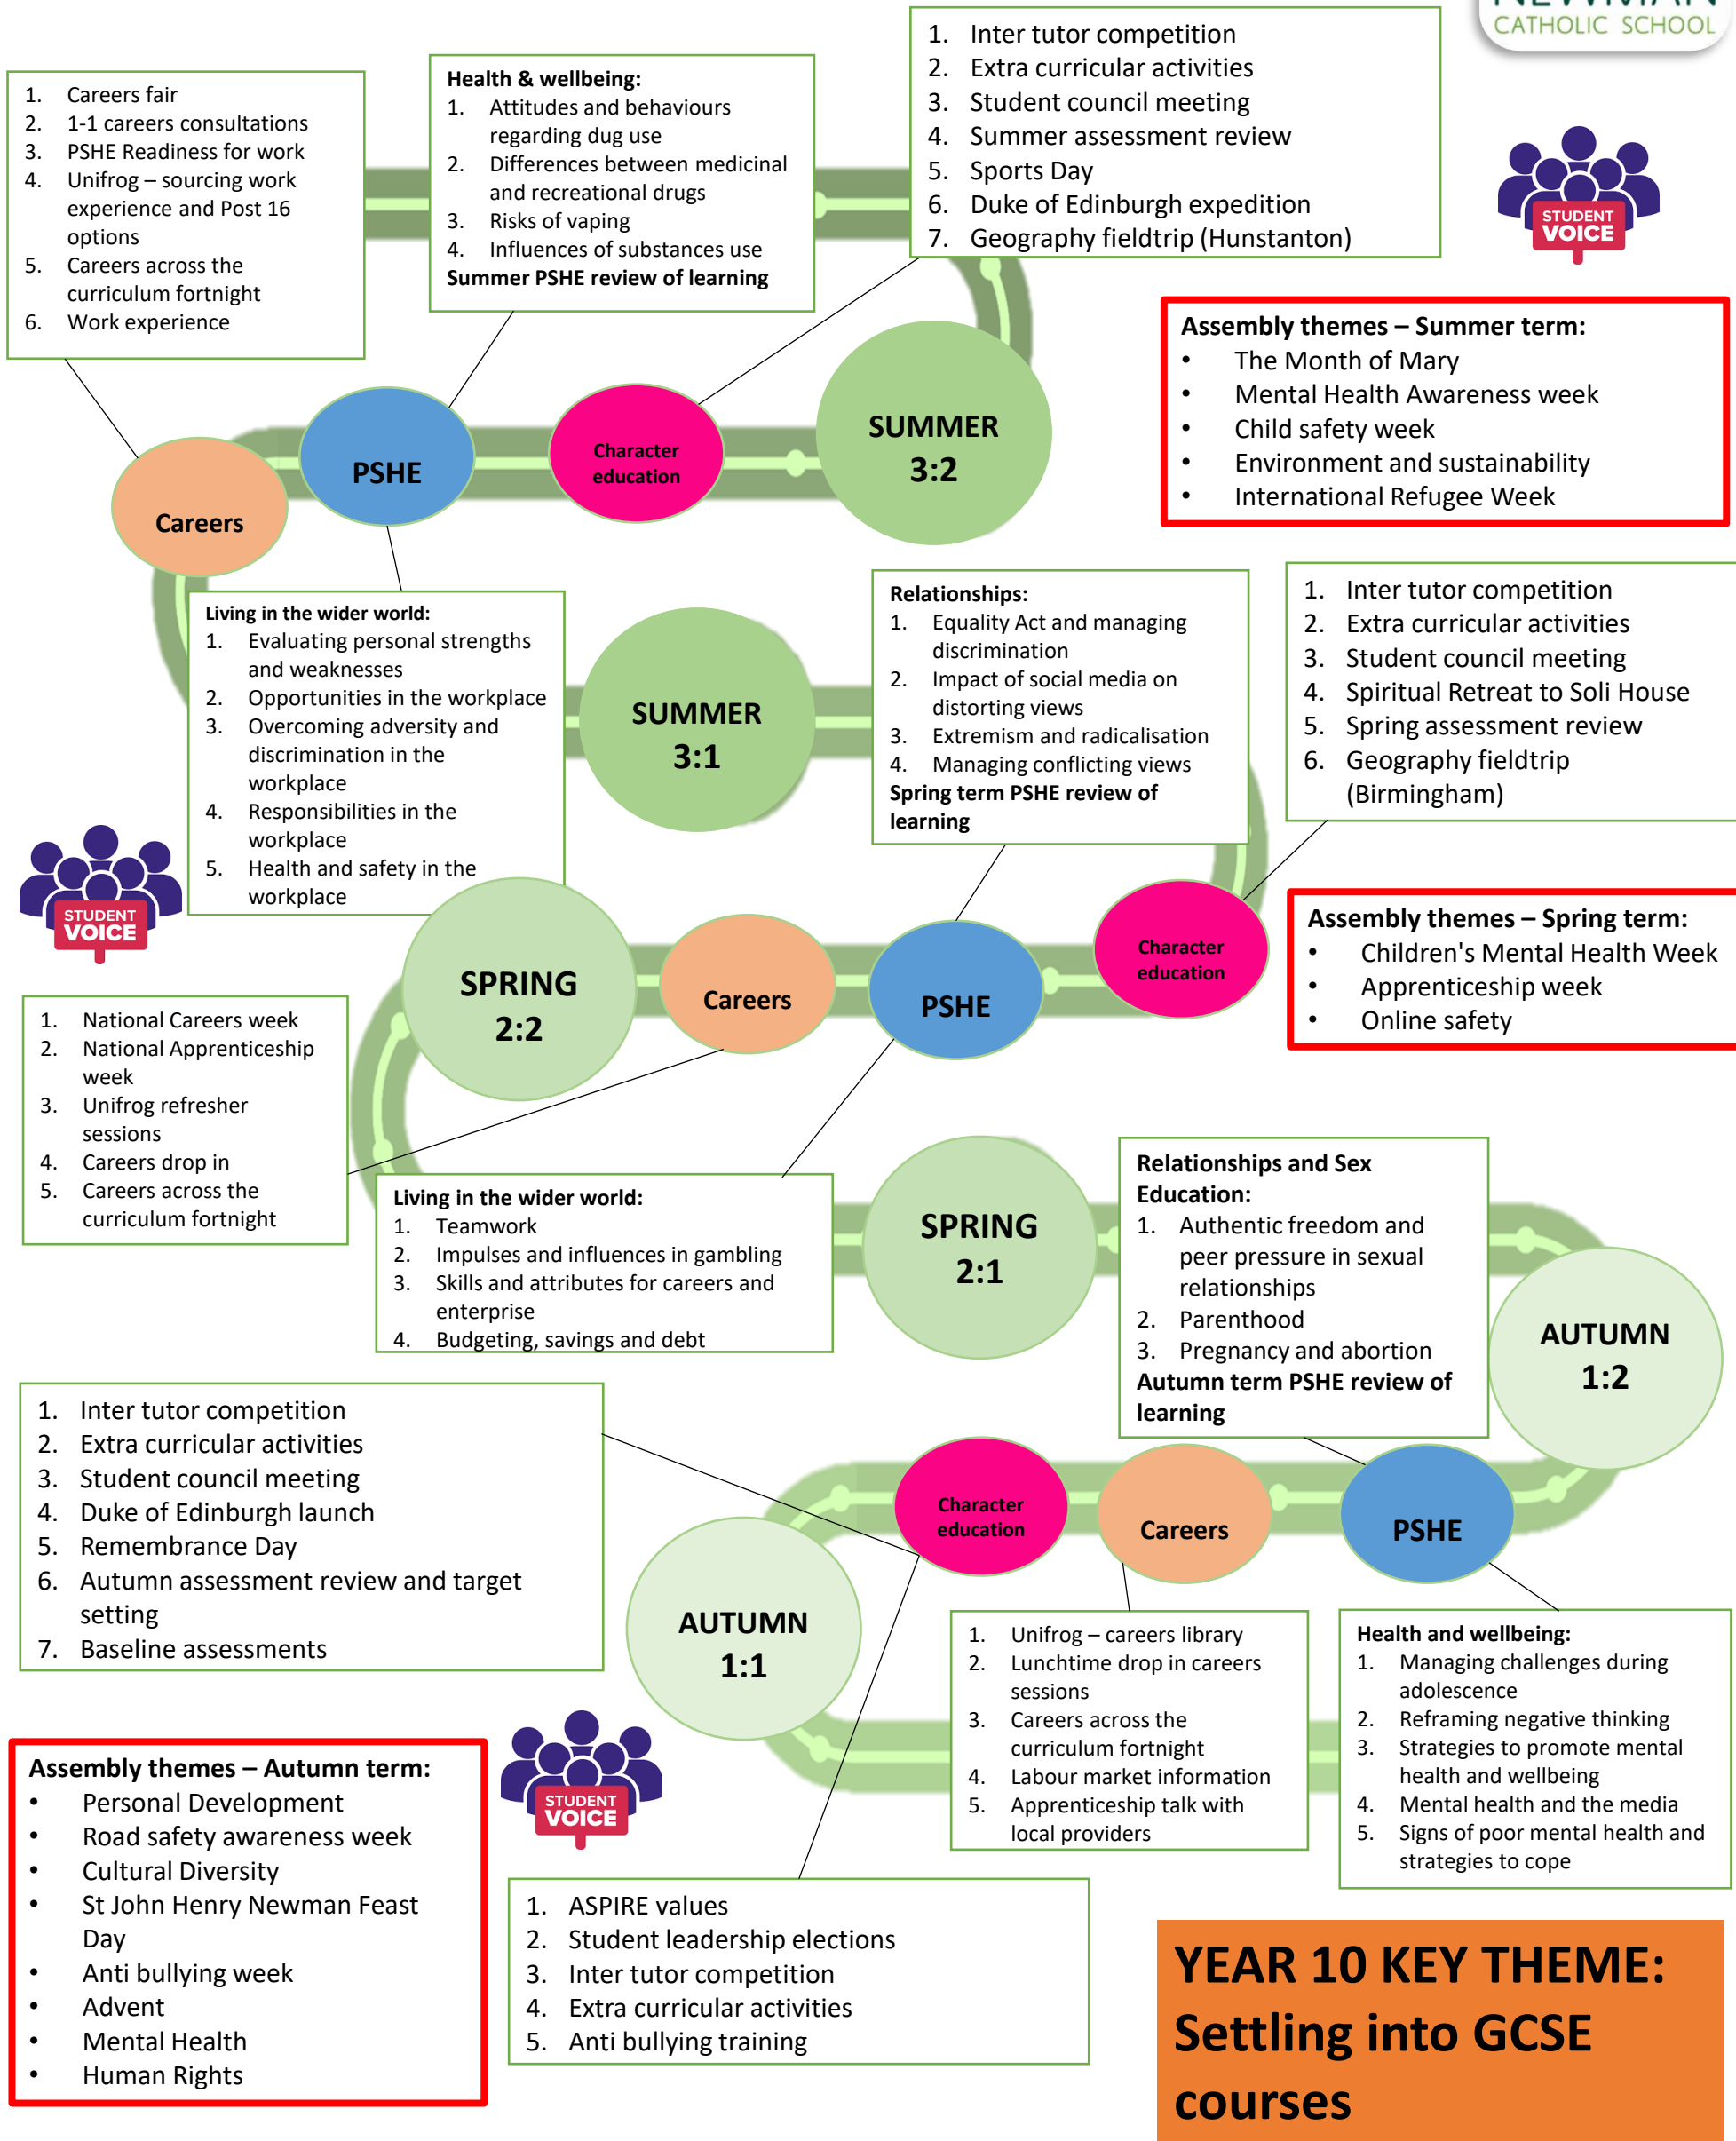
CATHOLIC SCHOOL

1. Careers fair
2. 1-1 careers consultations
3. PSHE Readiness for work
4. Unifrog – sourcing work experience and Post 16 options
5. Careers across the curriculum fortnight
6. Work experience

Health & wellbeing:
1. Attitudes and behaviours regarding dug use
2. Differences between medicinal and recreational drugs
3. Risks of vaping
4. Influences of substances use
Summer PSHE review of learning

1. Inter tutor competition
2. Extra curricular activities
3. Student council meeting
4. Summer assessment review
5. Sports Day
6. Duke of Edinburgh expedition
7. Geography fieldtrip (Hunstanton)

STUDENT VOICE

Assembly themes – Summer term:
• The Month of Mary
• Mental Health Awareness week
• Child safety week
• Environment and sustainability
• International Refugee Week

Careers

PSHE

Character education

SUMMER 3:2

Living in the wider world:
1. Evaluating personal strengths and weaknesses
2. Opportunities in the workplace
3. Overcoming adversity and discrimination in the workplace
4. Responsibilities in the workplace
5. Health and safety in the workplace

SUMMER 3:1

Relationships:
1. Equality Act and managing discrimination
2. Impact of social media on distorting views
3. Extremism and radicalisation
4. Managing conflicting views
Spring term PSHE review of learning

1. Inter tutor competition
2. Extra curricular activities
3. Student council meeting
4. Spiritual Retreat to Soli House
5. Spring assessment review
6. Geography fieldtrip (Birmingham)

STUDENT VOICE

SPRING 2:2

Careers

PSHE

Character education

Assembly themes – Spring term:
• Children's Mental Health Week
• Apprenticeship week
• Online safety

1. National Careers week
2. National Apprenticeship week
3. Unifrog refresher sessions
4. Careers drop in
5. Careers across the curriculum fortnight

Living in the wider world:
1. Teamwork
2. Impulses and influences in gambling
3. Skills and attributes for careers and enterprise
4. Budgeting, savings and debt

SPRING 2:1

Relationships and Sex Education:
1. Authentic freedom and peer pressure in sexual relationships
2. Parenthood
3. Pregnancy and abortion
Autumn term PSHE review of learning

AUTUMN 1:2

1. Inter tutor competition
2. Extra curricular activities
3. Student council meeting
4. Duke of Edinburgh launch
5. Remembrance Day
6. Autumn assessment review and target setting
7. Baseline assessments

Character education

Careers

PSHE

AUTUMN 1:1

1. Unifrog – careers library
2. Lunchtime drop in careers sessions
3. Careers across the curriculum fortnight
4. Labour market information
5. Apprenticeship talk with local providers

Health and wellbeing:
1. Managing challenges during adolescence
2. Reframing negative thinking
3. Strategies to promote mental health and wellbeing
4. Mental health and the media
5. Signs of poor mental health and strategies to cope

Assembly themes – Autumn term:
• Personal Development
• Road safety awareness week
• Cultural Diversity
• St John Henry Newman Feast Day
• Anti bullying week
• Advent
• Mental Health
• Human Rights

STUDENT VOICE

1. ASPIRE values
2. Student leadership elections
3. Inter tutor competition
4. Extra curricular activities
5. Anti bullying training

YEAR 10 KEY THEME: Settling into GCSE courses